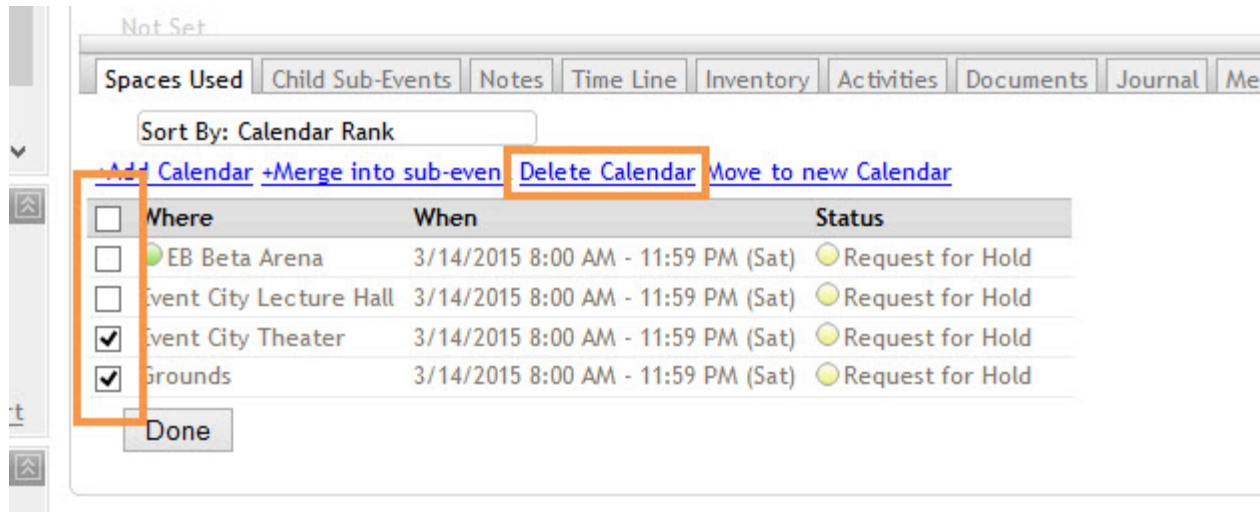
Not Set

Spaces Used | Child Sub-Events | Notes | Time Line | Inventory | Activities | Documents | Journal | Me

Sort By: Calendar Rank

+Add Calendar +Merge into sub-even Delete Calendar Move to new Calendar

| | Where | When | Status |
|---|---|---|---|
| | EB Beta Arena | 3/14/2015 8:00 AM - 11:59 PM (Sat) | Request for Hold |
| | Event City Lecture Hall | 3/14/2015 8:00 AM - 11:59 PM (Sat) | Request for Hold |
| ✔ | Event City Theater | 3/14/2015 8:00 AM - 11:59 PM (Sat) | Request for Hold |
| ✔ | Grounds | 3/14/2015 8:00 AM - 11:59 PM (Sat) | Request for Hold |

Done

rt